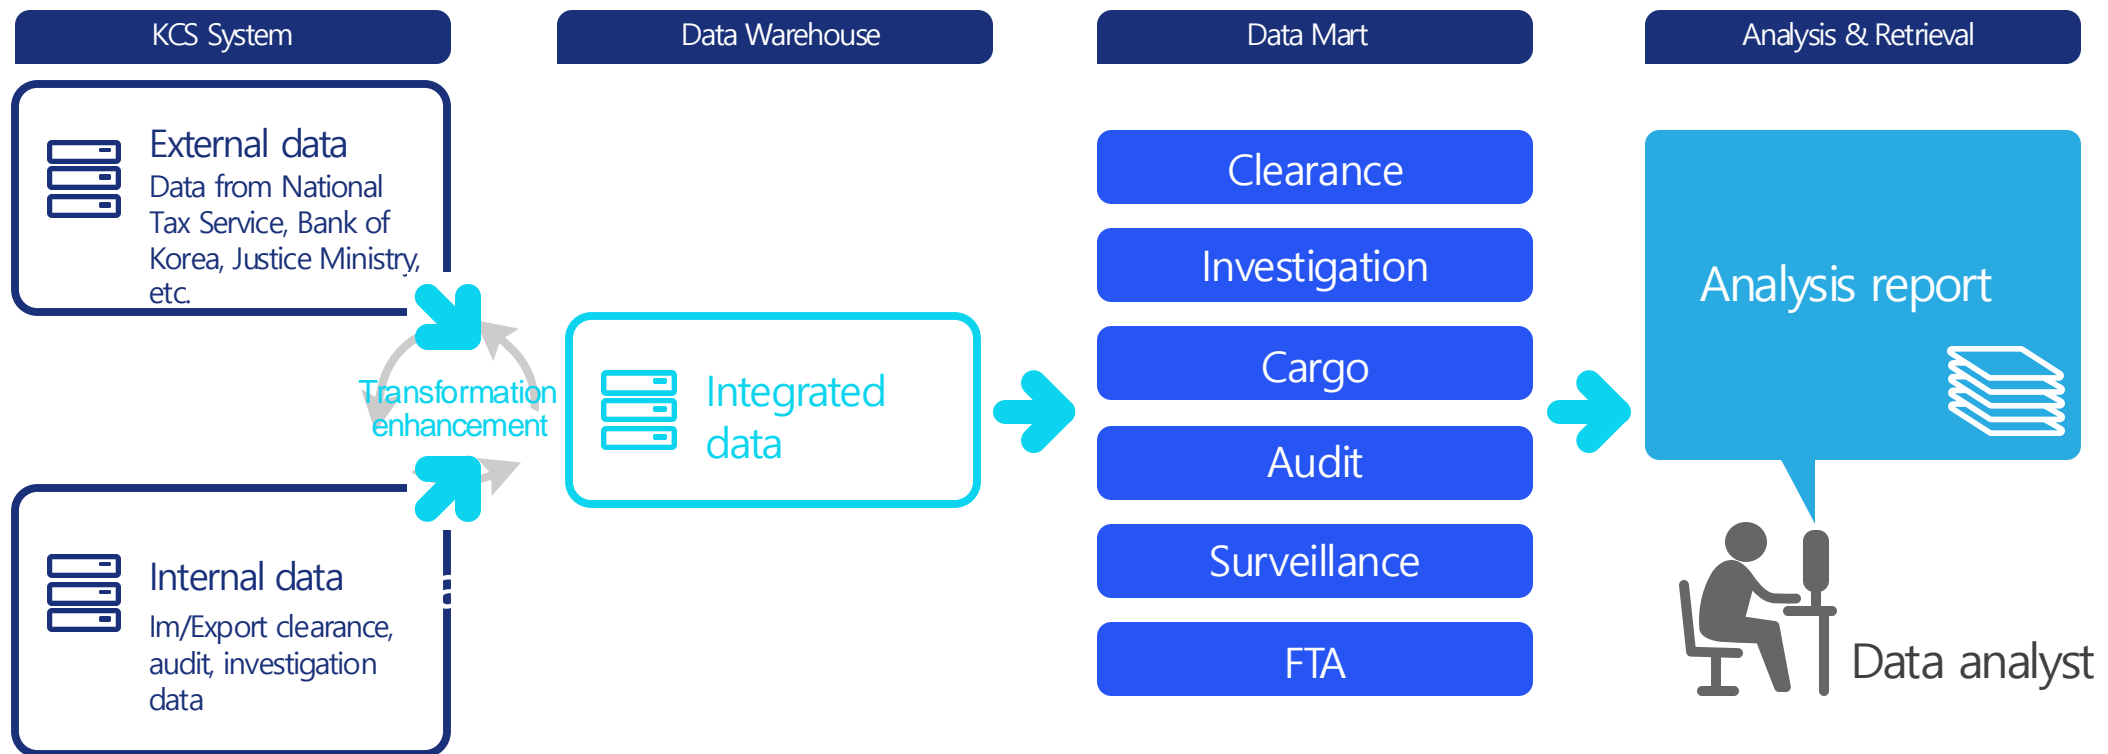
KCS System

Data Warehouse

Data Mart

Analysis & Retrieval

External data
Data from National Tax Service, Bank of Korea, Justice Ministry, etc.

Transformation enhancement

Internal data
Im/Export clearance, audit, investigation data

Integrated data

Clearance

Investigation

Cargo

Audit

Surveillance

FTA

Analysis report

Data analyst